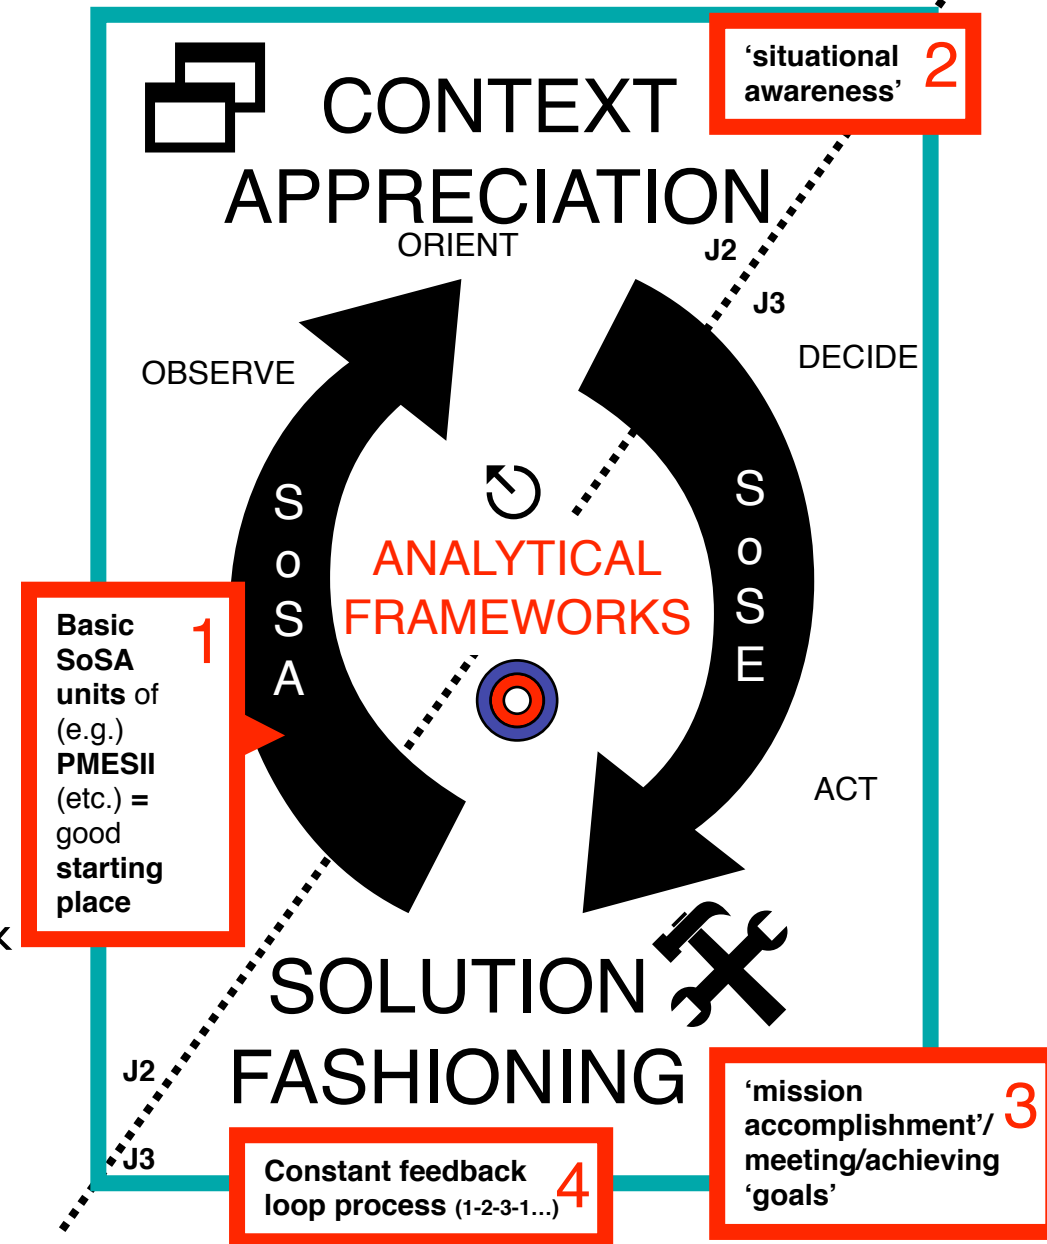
CONTEXT APPRECIATION

‘situational awareness’ 2

ORIENT

J2

J3

OBSERVE

DECIDE

S
o
S
A

ANALYTICAL FRAMEWORKS

S
o
S
E

Basic SoSA units of (e.g.) PMESII (etc.) = good starting place 1

ACT

SOLUTION FASHIONING

J2

J3

Constant feedback loop process (1-2-3-1...) 4

‘mission accomplishment’/ meeting/achieving ‘goals’ 3